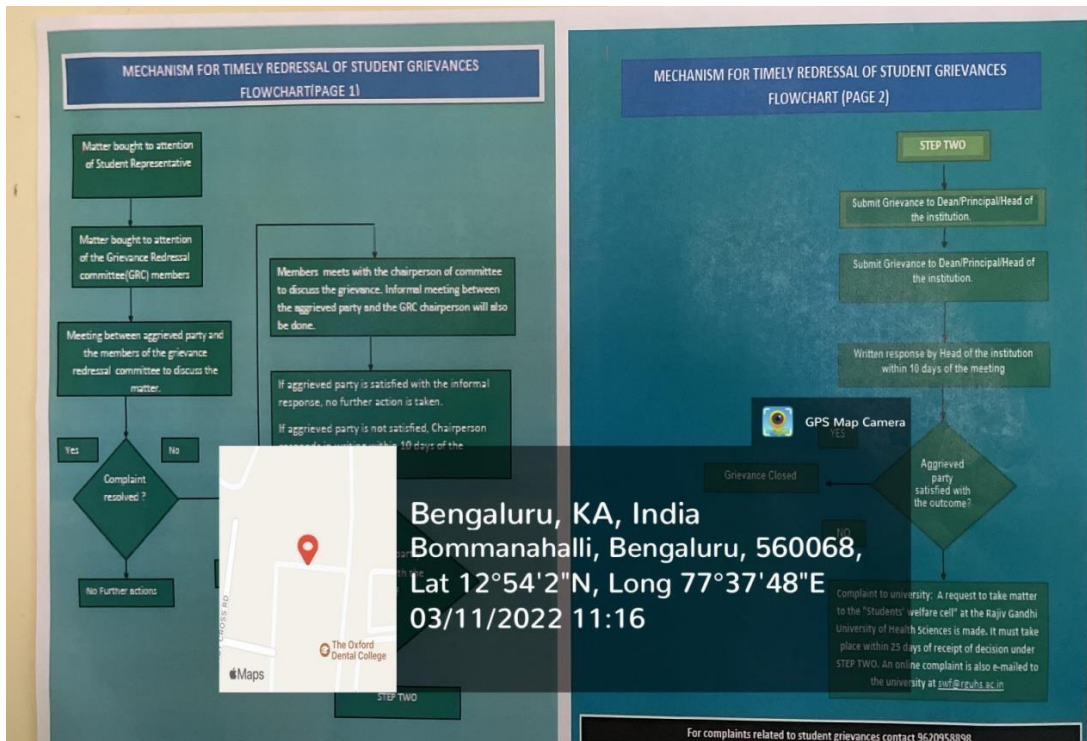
MECHANISM FOR TIMELY REDRESSAL OF STUDENT GRIEVANCES FLOWCHART(PAGE 1)

Matter bought to attention of Student Representative

Matter bought to attention of the Grievance Redressal committee(GRC) members

Meeting between aggrieved party and the members of the grievance redressal committee to discuss the matter.

Yes

No

Complaint resolved ?

No Further actions

Members meets with the chairperson of committee to discuss the grievance. Informal meeting between the aggrieved party and the GRC chairperson will also be done.

If aggrieved party is satisfied with the informal response, no further action is taken.

If aggrieved party is not satisfied, Chairperson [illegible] within 10 days of the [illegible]

STEP TWO

MECHANISM FOR TIMELY REDRESSAL OF STUDENT GRIEVANCES FLOWCHART (PAGE 2)

STEP TWO

Submit Grievance to Dean/Principal/Head of the institution.

Submit Grievance to Dean/Principal/Head of the institution.

Written response by Head of the institution within 10 days of the meeting

YES

Grievance Closed

Aggrieved party satisfied with the outcome?

NO

Complaint to university: A request to take matter to the "Students' welfare cell" at the Rajiv Gandhi University of Health Sciences is made. It must take place within 25 days of receipt of decision under STEP TWO. An online complaint is also e-mailed to the university at swf@rguhs.ac.in

For complaints related to student grievances contact 9620958898

GPS Map Camera

Bengaluru, KA, India
Bommanahalli, Bengaluru, 560068,
Lat 12°54'2"N, Long 77°37'48"E
03/11/2022 11:16

The Oxford Dental College

Maps

CROSS RD